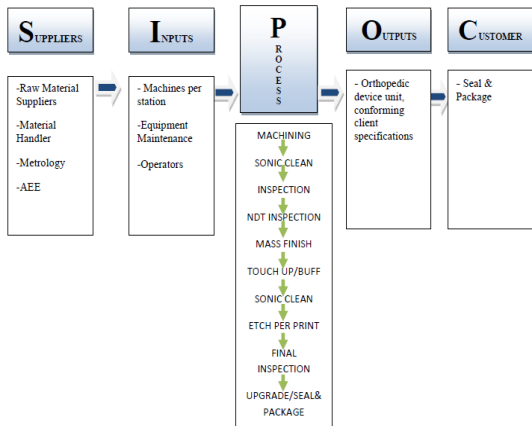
SUPPLIERS

INPUTS

PROCESS

OUTPUTS

CUSTOMER

-Raw Material Suppliers

-Material Handler

-Metrology

-AEE

- Machines per station

-Equipment Maintenance

-Operators

- Orthopedic device unit, conforming client specifications

- Seal & Package

MACHINING

SONIC CLEAN

INSPECTION

NDT INSPECTION

MASS FINISH

TOUCH UP/BUFF

SONIC CLEAN

ETCH PER PRINT

FINAL INSPECTION

UPGRADE/SEAL& PACKAGE